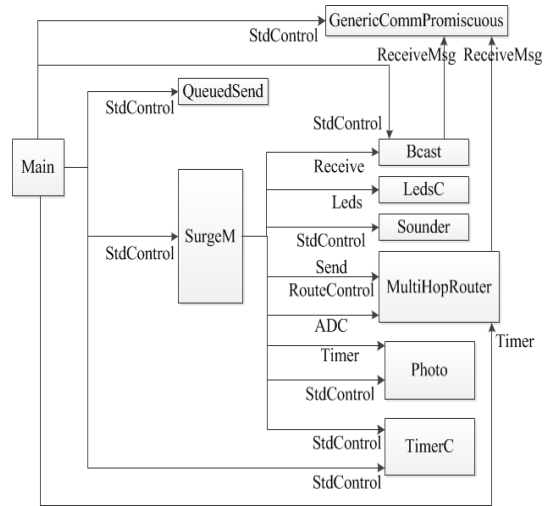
GenericCommPromiscuous
StdControl
ReceiveMsg
ReceiveMsg
QueuedSend
StdControl
StdControl
Bcast
Receive
Main
LedsC
Leds
SurgeM
StdControl
Sounder
StdControl
Send
MultiHopRouter
RouteControl
ADC
Timer
Timer
Photo
StdControl
StdControl
TimerC
StdControl